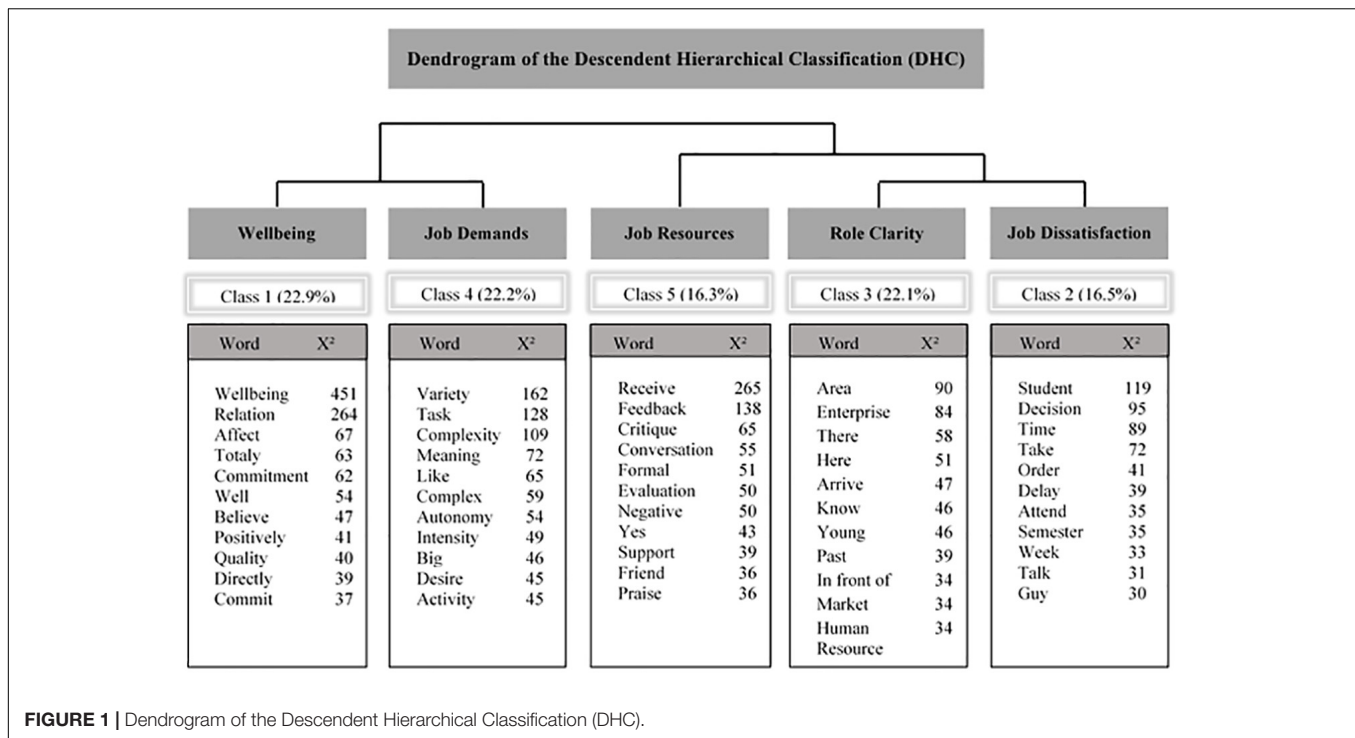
Dendrogram of the Descendent Hierarchical Classification (DHC)

Wellbeing

Class 1 (22.9%)

| Word | $X^2$ |
|---|---|
| Wellbeing | 451 |
| Relation | 264 |
| Affect | 67 |
| Totaly | 63 |
| Commitment | 62 |
| Well | 54 |
| Believe | 47 |
| Positively | 41 |
| Quality | 40 |
| Directly | 39 |
| Commit | 37 |

Job Demands

Class 4 (22.2%)

| Word | $X^2$ |
|---|---|
| Variety | 162 |
| Task | 128 |
| Complexity | 109 |
| Meaning | 72 |
| Like | 65 |
| Complex | 59 |
| Autonomy | 54 |
| Intensity | 49 |
| Big | 46 |
| Desire | 45 |
| Activity | 45 |

Job Resources

Class 5 (16.3%)

| Word | $X^2$ |
|---|---|
| Receive | 265 |
| Feedback | 138 |
| Critique | 65 |
| Conversation | 55 |
| Formal | 51 |
| Evaluation | 50 |
| Negative | 50 |
| Yes | 43 |
| Support | 39 |
| Friend | 36 |
| Praise | 36 |

Role Clarity

Class 3 (22.1%)

| Word | $X^2$ |
|---|---|
| Area | 90 |
| Enterprise | 84 |
| There | 58 |
| Here | 51 |
| Arrive | 47 |
| Know | 46 |
| Young | 46 |
| Past | 39 |
| In front of | 34 |
| Market | 34 |
| Human Resource | 34 |

Job Dissatisfaction

Class 2 (16.5%)

| Word | $X^2$ |
|---|---|
| Student | 119 |
| Decision | 95 |
| Time | 89 |
| Take | 72 |
| Order | 41 |
| Delay | 39 |
| Attend | 35 |
| Semester | 35 |
| Week | 33 |
| Talk | 31 |
| Guy | 30 |

FIGURE 1 | Dendrogram of the Descendent Hierarchical Classification (DHC).